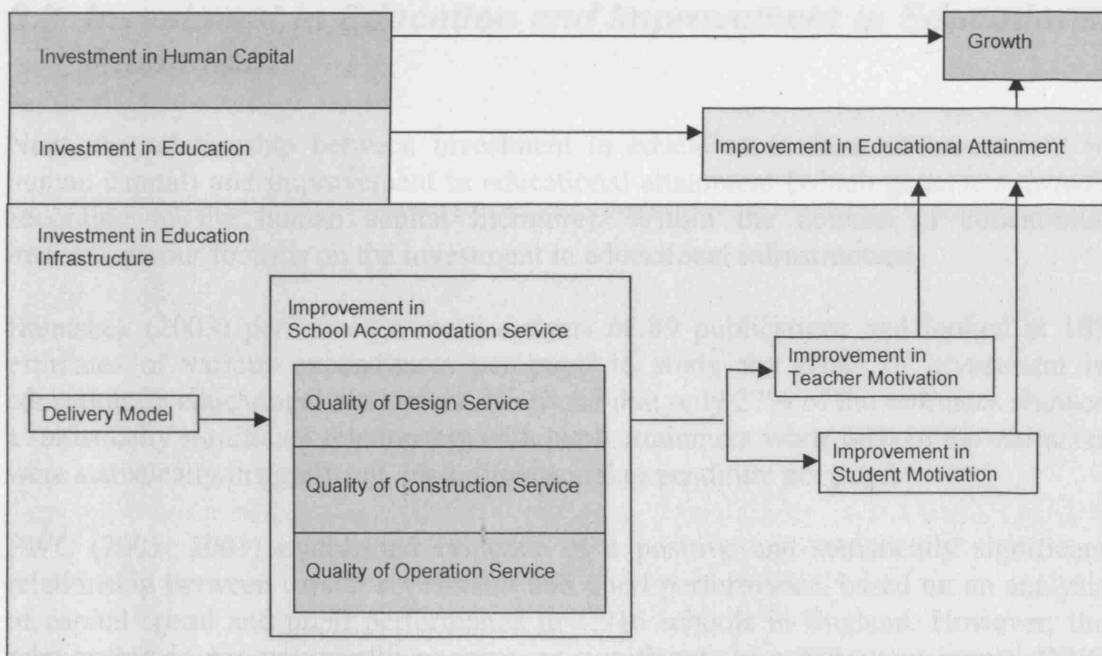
Investment in Human Capital

Growth

Investment in Education

Improvement in Educational Attainment

Investment in Education Infrastructure

Improvement in School Accommodation Service

Delivery Model

Quality of Design Service

Quality of Construction Service

Quality of Operation Service

Improvement in Teacher Motivation

Improvement in Student Motivation